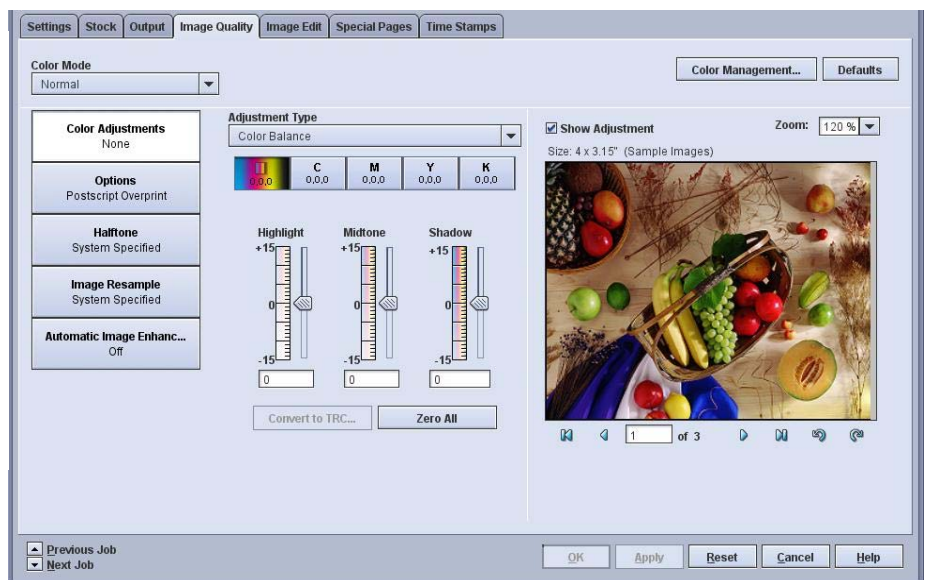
Settings | Stock | Output | Image Quality | Image Edit | Special Pages | Time Stamps

Color Mode
Normal

Color Management...
Defaults

Color Adjustments
None

Options
Postscript Overprint

Halftone
System Specified

Image Resample
System Specified

Automatic Image Enhanc...
Off

Adjustment Type
Color Balance

0,0,0
C
0,0,0
M
0,0,0
Y
0,0,0
K
0,0,0

Highlight
+15
0
-15
0

Midtone
+15
0
-15
0

Shadow
+15
0
-15
0

Convert to TRC...
Zero All

Show Adjustment
Zoom: 120 %
Size: 4 x 3.15" (Sample Images)

1 of 3

Previous Job
Next Job

OK
Apply
Reset
Cancel
Help